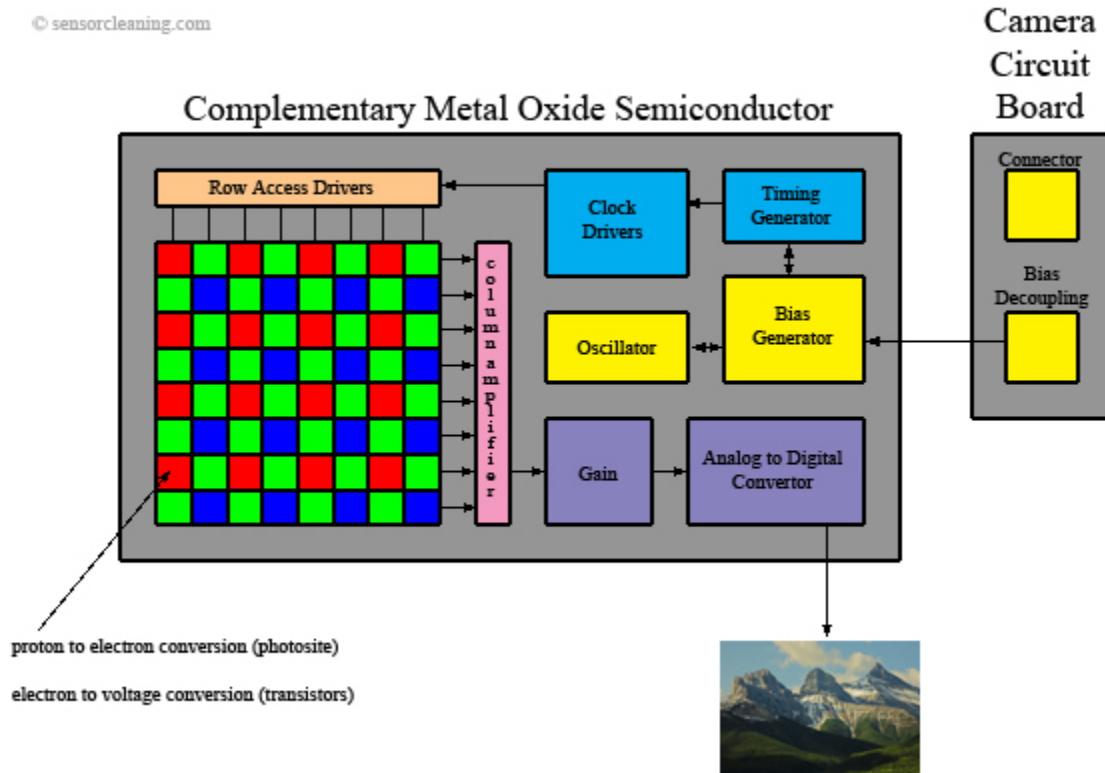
© sensorcleaning.com

Camera Circuit Board

Complementary Metal Oxide Semiconductor

Row Access Drivers

Clock Drivers

Timing Generator

Connector

Bias Decoupling

column amplifier

Bias Generator

Oscillator

Gain

Analog to Digital Convertor

proton to electron conversion (photosite)

electron to voltage conversion (transistors)